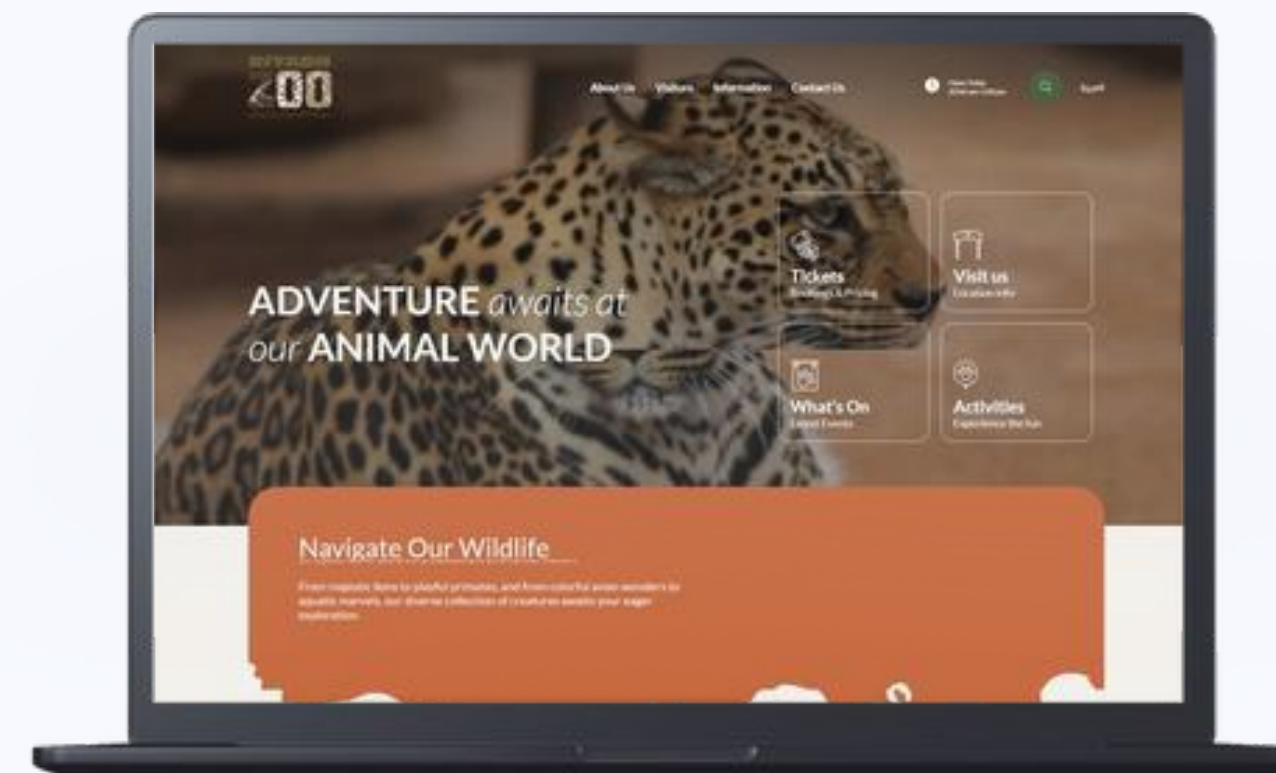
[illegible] ZOO

About Us Visitors Information Contact Us

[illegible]

ADVENTURE awaits at our ANIMAL WORLD

Tickets
Bookings & Pricing

Visit us
Location info

What's On
Latest Events

Activities
Experience the fun

Navigate Our Wildlife

From majestic lions to playful primates, and from colorful avian wonders to aquatic marvels, our diverse collection of creatures awaits your eager exploration.